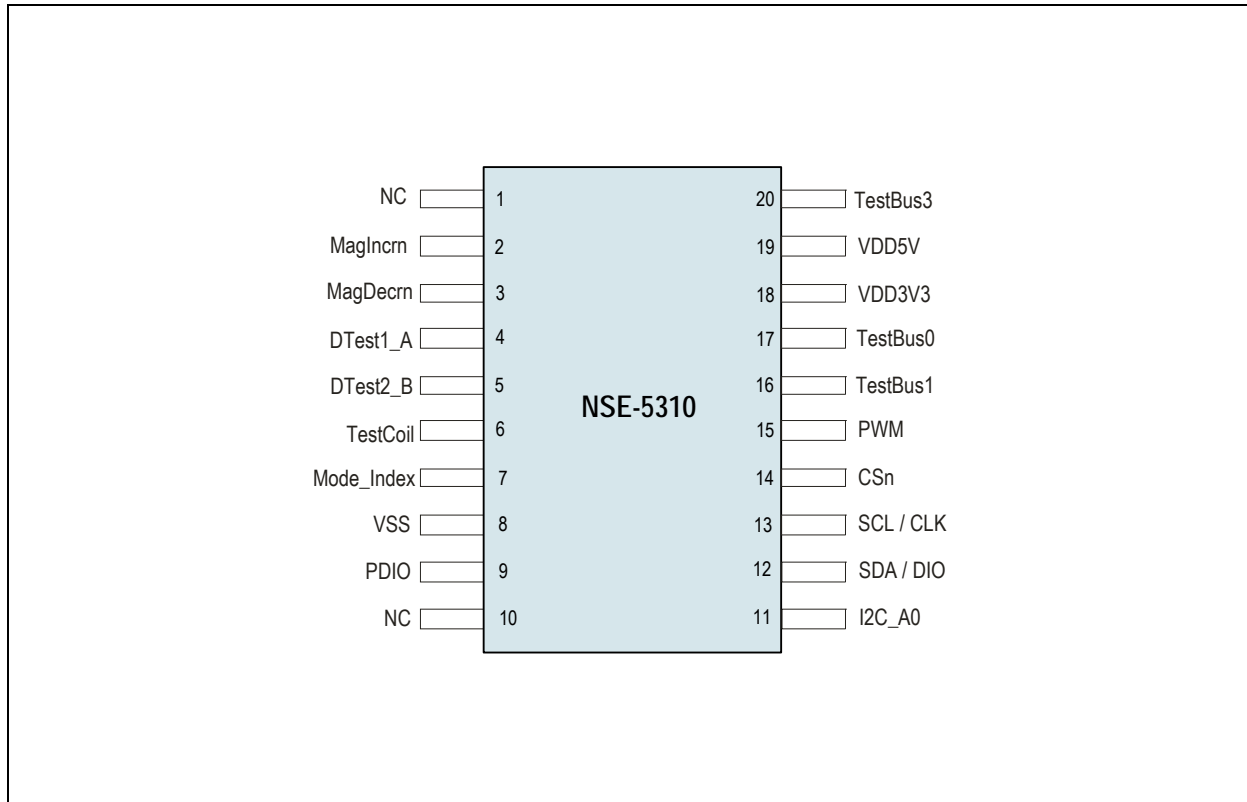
NC 1
MagIncrn 2
MagDecrn 3
DTest1_A 4
DTest2_B 5
TestCoil 6
Mode_Index 7
VSS 8
PDIO 9
NC 10

NSE-5310

20 TestBus3
19 VDD5V
18 VDD3V3
17 TestBus0
16 TestBus1
15 PWM
14 CSn
13 SCL / CLK
12 SDA / DIO
11 I2C_A0